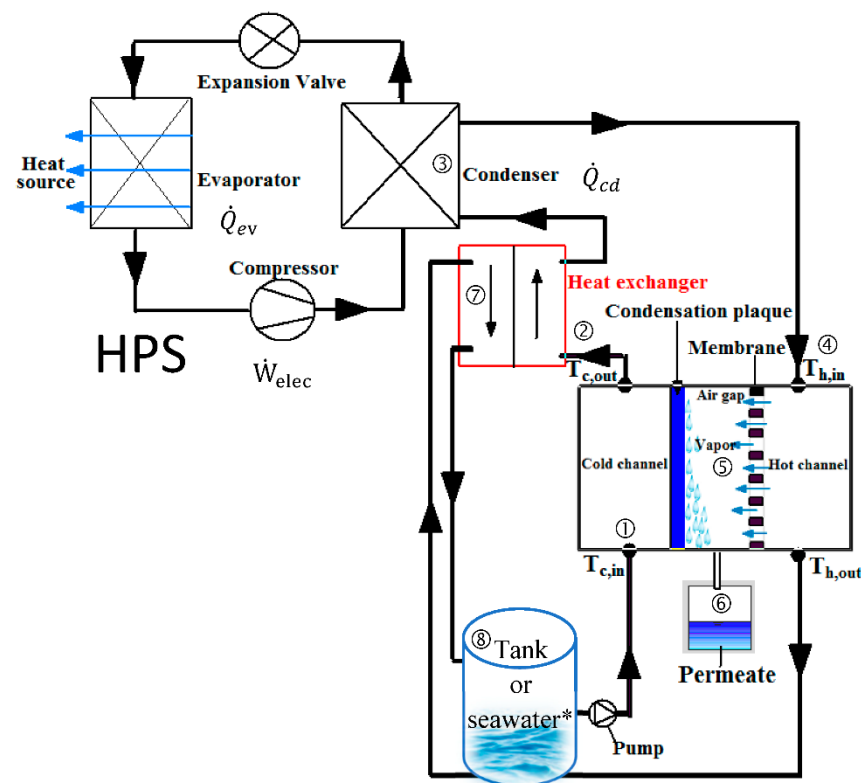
Expansion Valve

Heat source

Evaporator

$\dot{Q}_{ev}$

③ Condenser

$\dot{Q}_{cd}$

Compressor

HPS

$\dot{W}_{elec}$

⑦

Heat exchanger

Condensation plaque

②

Membrane

④

$T_{c,out}$

$T_{h,in}$

Air gap

Vapor

Cold channel

⑤

Hot channel

①

$T_{c,in}$

$T_{h,out}$

⑥

Permeate

⑧Tank or seawater*

Pump